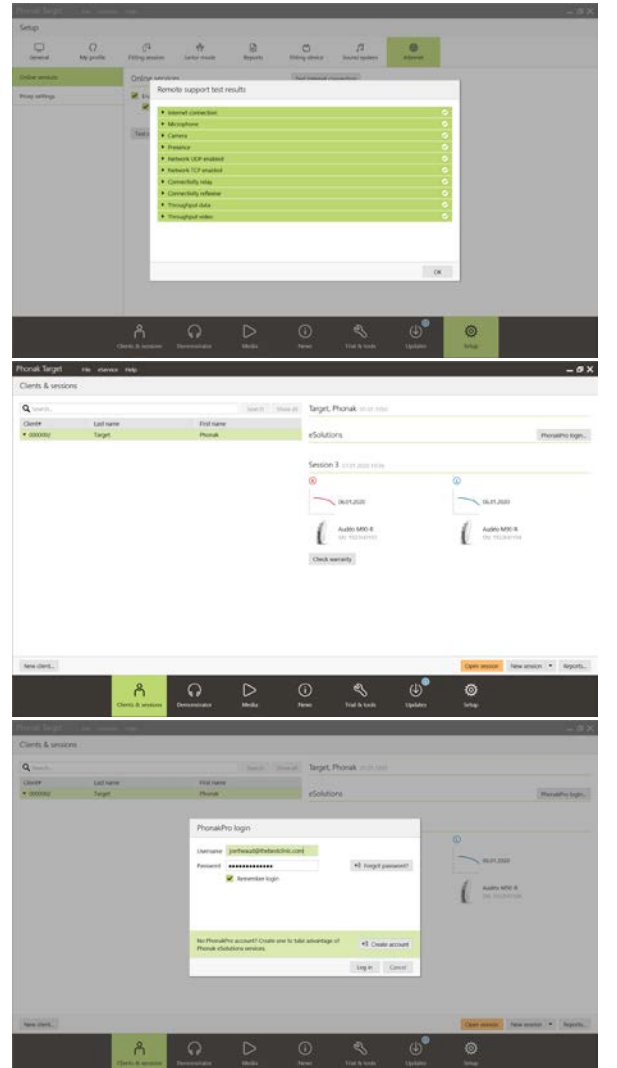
Phonak Target File eService Help

Setup

General My profile Fitting session Junior mode Reports Fitting device Sound system eService

Online services

Proxy settings

Online services

Test internet connection

Remote support test results

Internet connection
Microphone
Camera
Presence
Network UDP enabled
Network TCP enabled
Connectivity relay
Connectivity reflexive
Throughput data
Throughput video

OK

Clients & sessions Demonstrator Media News Trial & tools Updates Setup

Phonak Target File eService Help

Clients & sessions

Search... Search Show all

| Client | Last name | First name |
|---|---|---|
| 0000002 | Target | Phonak |

Target, Phonak

eSolutions

PhonakPro login...

Session 3

06.01.2020

06.01.2020

Audéo M90-R

Audéo M90-R

Check warranty

New client...

Open session New session Reports...

Clients & sessions Demonstrator Media News Trial & tools Updates Setup

Phonak Target File eService Help

Clients & sessions

Search... Search Show all

| Client | Last name | First name |
|---|---|---|
| 0000002 | Target | Phonak |

Target, Phonak

eSolutions

PhonakPro login...

PhonakPro login

Username jsmithsaudi@thebestclinic.com

Password ••••••••••••••

Forgot password?

Remember login

No PhonakPro account? Create one to take advantage of Phonak eSolutions services.

Create account

Log in Cancel

06.01.2020

Audéo M90-R

New client...

Open session New session Reports...

Clients & sessions Demonstrator Media News Trial & tools Updates Setup